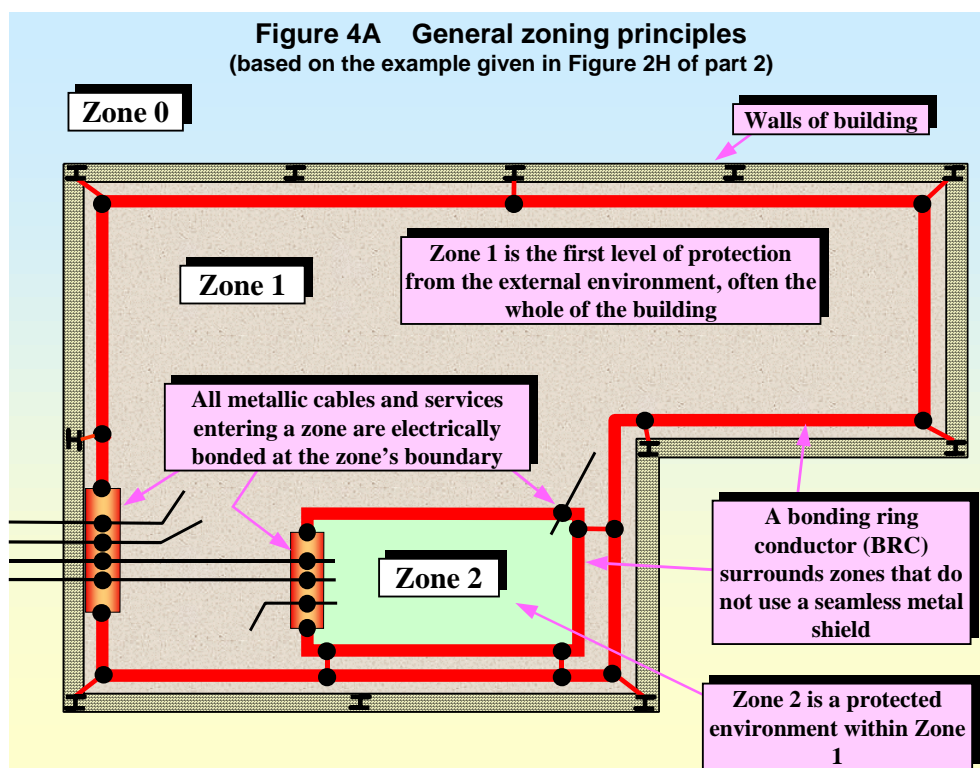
Figure 4A General zoning principles
(based on the example given in Figure 2H of part 2)

Zone 0

Walls of building

Zone 1

Zone 1 is the first level of protection from the external environment, often the whole of the building

All metallic cables and services entering a zone are electrically bonded at the zone's boundary

Zone 2

A bonding ring conductor (BRC) surrounds zones that do not use a seamless metal shield

Zone 2 is a protected environment within Zone 1